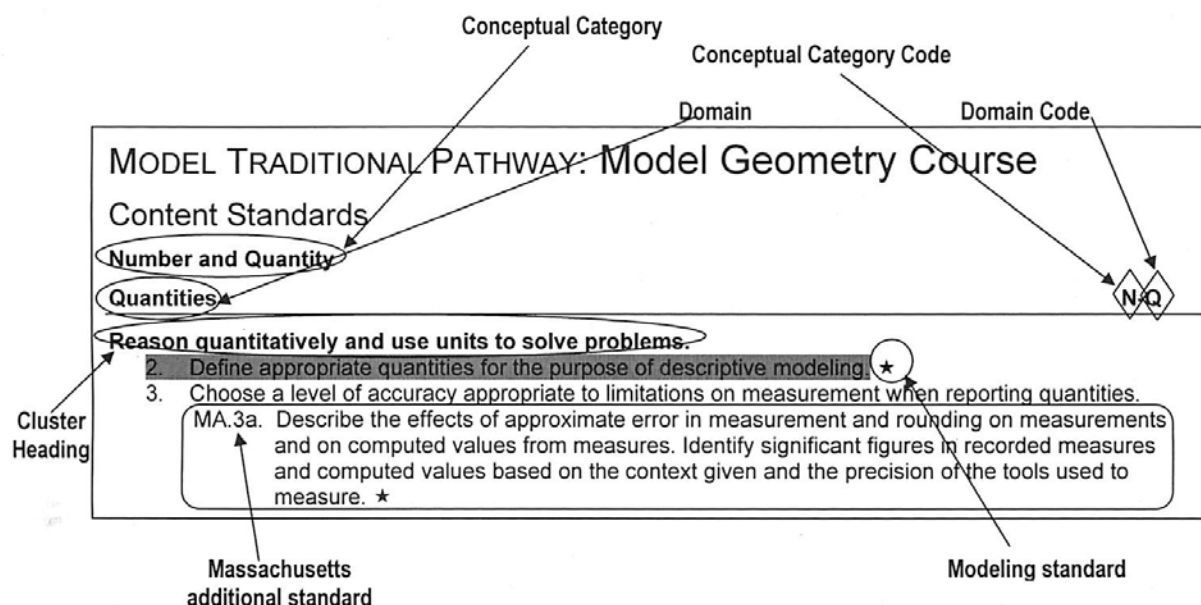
Conceptual Category

Conceptual Category Code

Domain

Domain Code

MODEL TRADITIONAL PATHWAY: Model Geometry Course

Content Standards

Number and Quantity

Quantities

N Q

Reason quantitatively and use units to solve problems.

2. Define appropriate quantities for the purpose of descriptive modeling. ★

3. Choose a level of accuracy appropriate to limitations on measurement when reporting quantities.

MA.3a. Describe the effects of approximate error in measurement and rounding on measurements and on computed values from measures. Identify significant figures in recorded measures and computed values based on the context given and the precision of the tools used to measure. ★

Cluster Heading

Massachusetts additional standard

Modeling standard